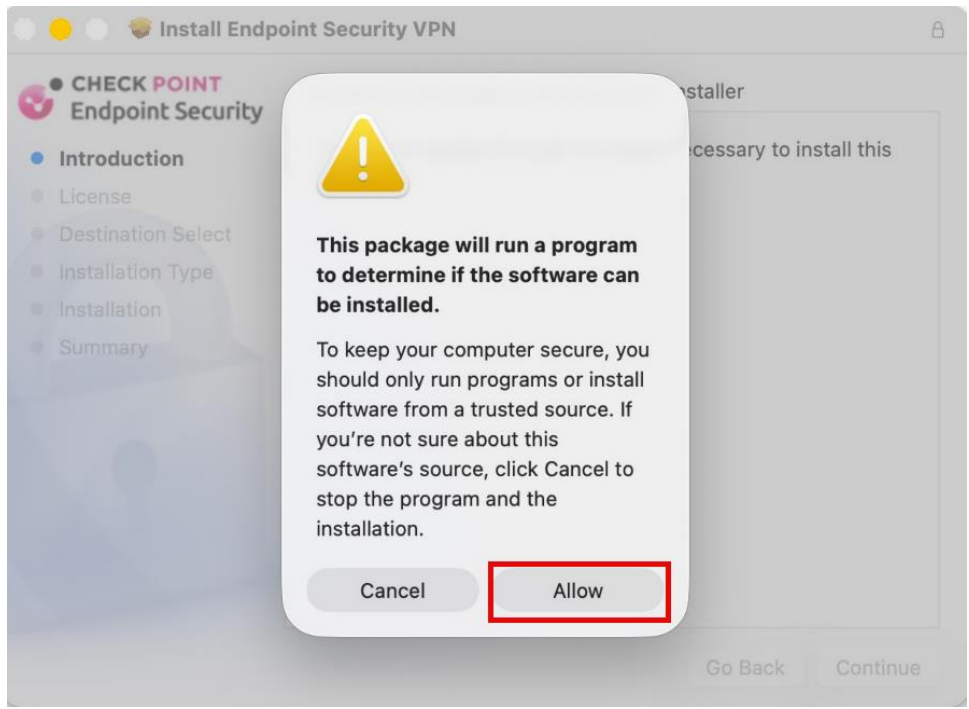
Install Endpoint Security VPN

CHECK POINT
Endpoint Security

Introduction
License
Destination Select
Installation Type
Installation
Summary

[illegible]staller

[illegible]cessary to install this

This package will run a program to determine if the software can be installed.

To keep your computer secure, you should only run programs or install software from a trusted source. If you're not sure about this software's source, click Cancel to stop the program and the installation.

Cancel
Allow

Go Back
Continue